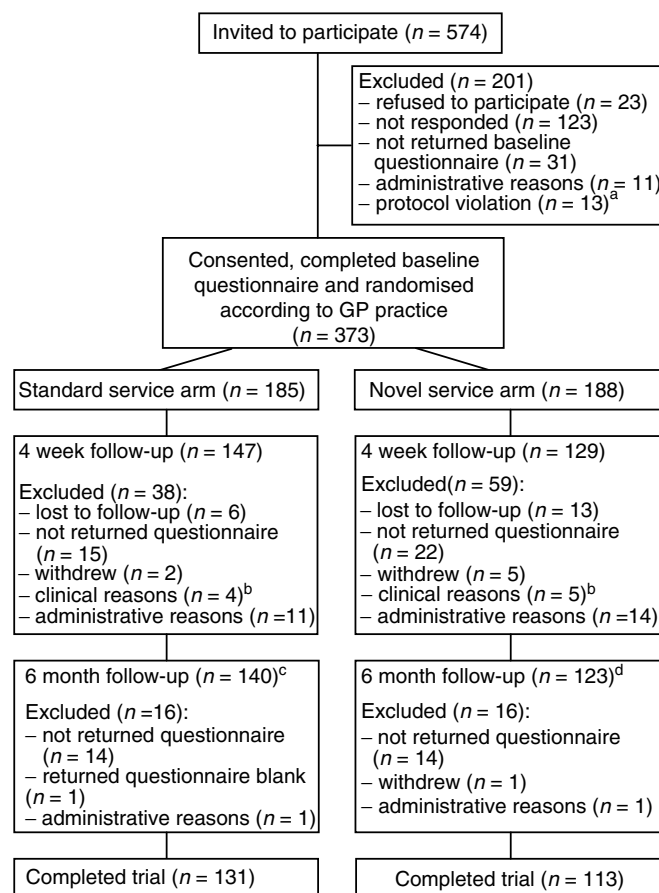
Invited to participate ($n$ = 574)

Excluded ($n$ = 201)
– refused to participate ($n$ = 23)
– not responded ($n$ = 123)
– not returned baseline questionnaire ($n$ = 31)
– administrative reasons ($n$ = 11)
– protocol violation ($n$ = 13)$^a$

Consented, completed baseline questionnaire and randomised according to GP practice ($n$ = 373)

Standard service arm ($n$ = 185)

4 week follow-up ($n$ = 147)

Excluded ($n$ = 38):
– lost to follow-up ($n$ = 6)
– not returned questionnaire ($n$ = 15)
– withdrew ($n$ = 2)
– clinical reasons ($n$ = 4)$^b$
– administrative reasons ($n$ =11)

6 month follow-up ($n$ = 140)$^c$

Excluded ($n$ =16):
– not returned questionnaire ($n$ = 14)
– returned questionnaire blank ($n$ = 1)
– administrative reasons ($n$ = 1)

Completed trial ($n$ = 131)

Novel service arm ($n$ = 188)

4 week follow-up ($n$ = 129)

Excluded($n$ = 59):
– lost to follow-up ($n$ = 13)
– not returned questionnaire ($n$ = 22)
– withdrew ($n$ = 5)
– clinical reasons ($n$ = 5)$^b$
– administrative reasons ($n$ =14)

6 month follow-up ($n$ = 123)$^d$

Excluded ($n$ = 16):
– not returned questionnaire ($n$ = 14)
– withdrew ($n$ = 1)
– administrative reasons ($n$ = 1)

Completed trial ($n$ = 113)